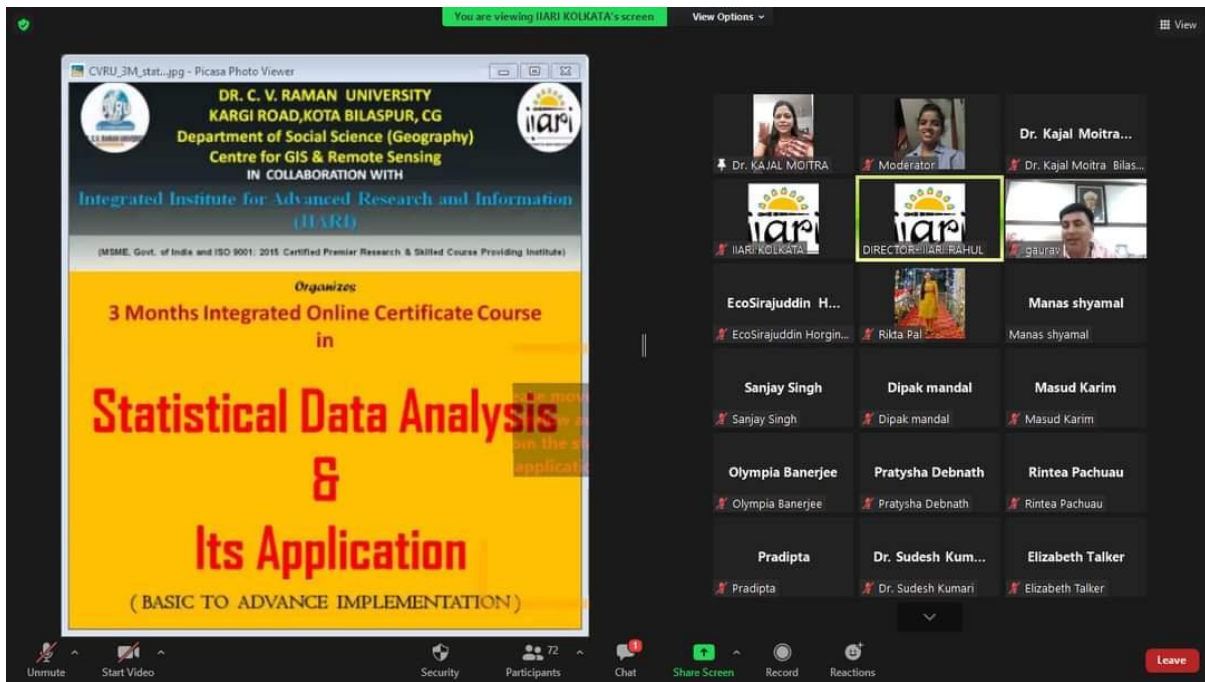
You are viewing IIARI KOLKATA's screen

View Options

View

CVRU_3M_stat...jpg - Picasa Photo Viewer

CVRU

DR. C. V. RAMAN UNIVERSITY
KARGI ROAD,KOTA BILASPUR, CG
Department of Social Science (Geography)
Centre for GIS & Remote Sensing
IN COLLABORATION WITH

iiari

Integrated Institute for Advanced Research and Information (IIARI)

(MSME, Govt. of India and ISO 9001: 2015 Certified Premier Research & Skilled Course Providing Institute)

Organizes
3 Months Integrated Online Certificate Course
in

Statistical Data Analysis
&
Its Application
( BASIC TO ADVANCE IMPLEMENTATION )

Dr. KAJAL MOITRA
Moderator
Dr. Kajal Moitra...
Dr. Kajal Moitra Bilas...
IIARI KOLKATA
DIRECTOR- IIARI_RAHUL
gaurav
EcoSirajuddin H...
EcoSirajuddin Horgin...
Rikta Pal
Manas shyamal
Manas shyamal
Sanjay Singh
Sanjay Singh
Dipak mandal
Dipak mandal
Masud Karim
Masud Karim
Olympia Banerjee
Olympia Banerjee
Pratysha Debnath
Pratysha Debnath
Rintea Pachuau
Rintea Pachuau
Pradipta
Pradipta
Dr. Sudesh Kum...
Dr. Sudesh Kumari
Elizabeth Talker
Elizabeth Talker

Unmute
Start Video
Security
72
Participants
Chat
Share Screen
Record
Reactions
Leave